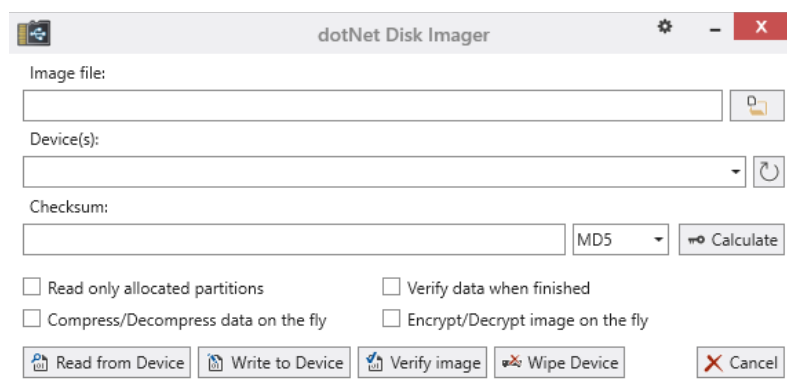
dotNet Disk Imager

Image file:

Device(s):

Checksum:

MD5

Calculate

Read only allocated partitions

Verify data when finished

Compress/Decompress data on the fly

Encrypt/Decrypt image on the fly

Read from Device

Write to Device

Verify image

Wipe Device

Cancel